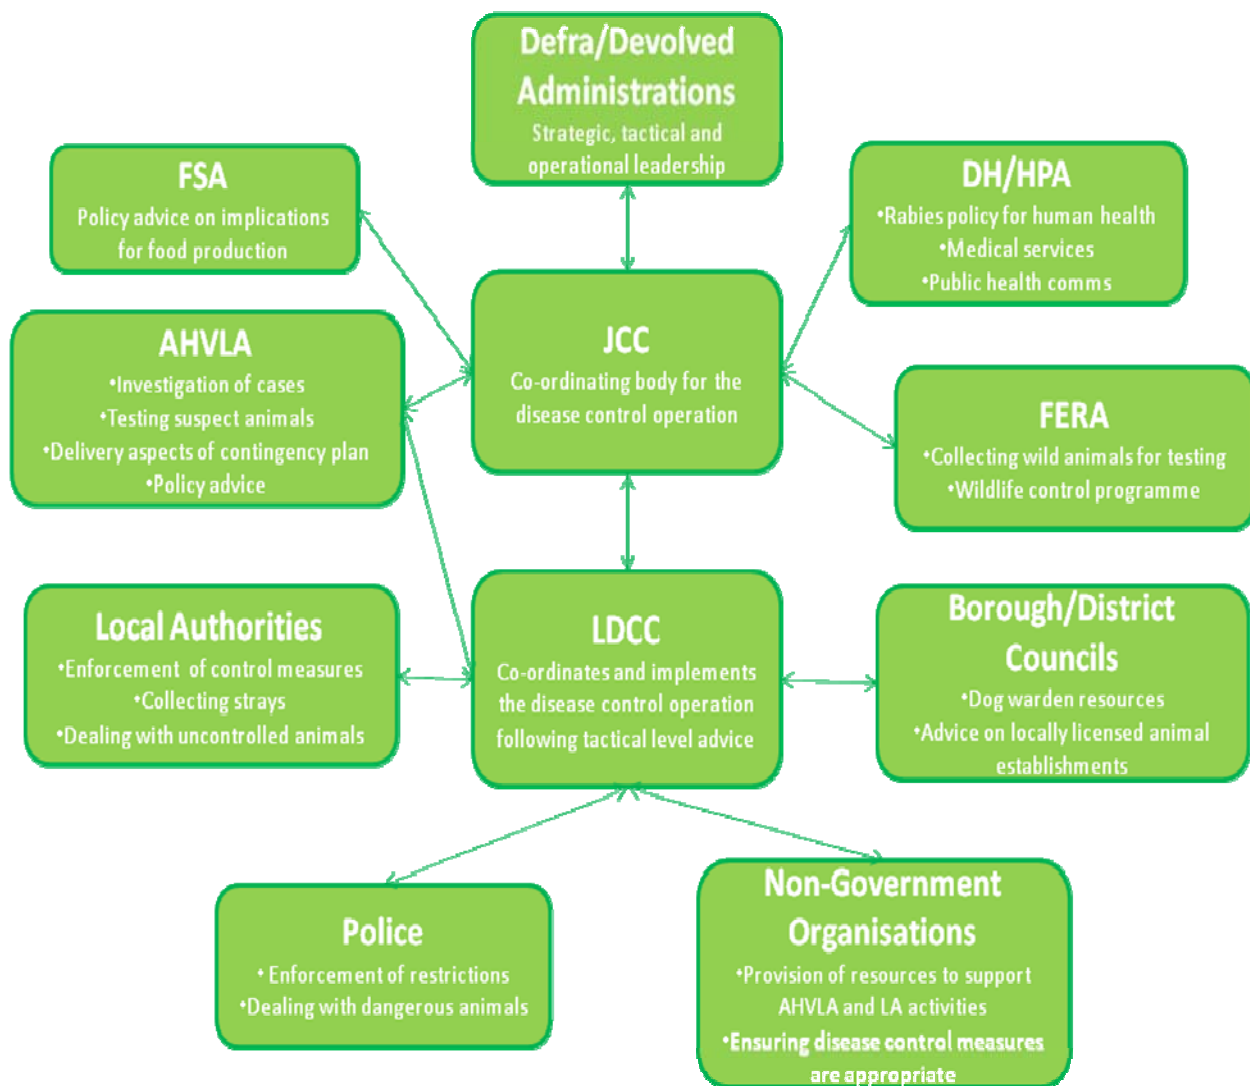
Defra/Devolved Administrations
Strategic, tactical and operational leadership

FSA
Policy advice on implications for food production

DH/HPA
•Rabies policy for human health
•Medical services
•Public health comms

JCC
Co-ordinating body for the disease control operation

AHVLA
•Investigation of cases
•Testing suspect animals
•Delivery aspects of contingency plan
•Policy advice

FERA
•Collecting wild animals for testing
•Wildlife control programme

Local Authorities
•Enforcement of control measures
•Collecting strays
•Dealing with uncontrolled animals

LDCC
Co-ordinates and implements the disease control operation following tactical level advice

Borough/District Councils
•Dog warden resources
•Advice on locally licensed animal establishments

Police
•Enforcement of restrictions
•Dealing with dangerous animals

Non-Government Organisations
•Provision of resources to support AHVLA and LA activities
•Ensuring disease control measures are appropriate